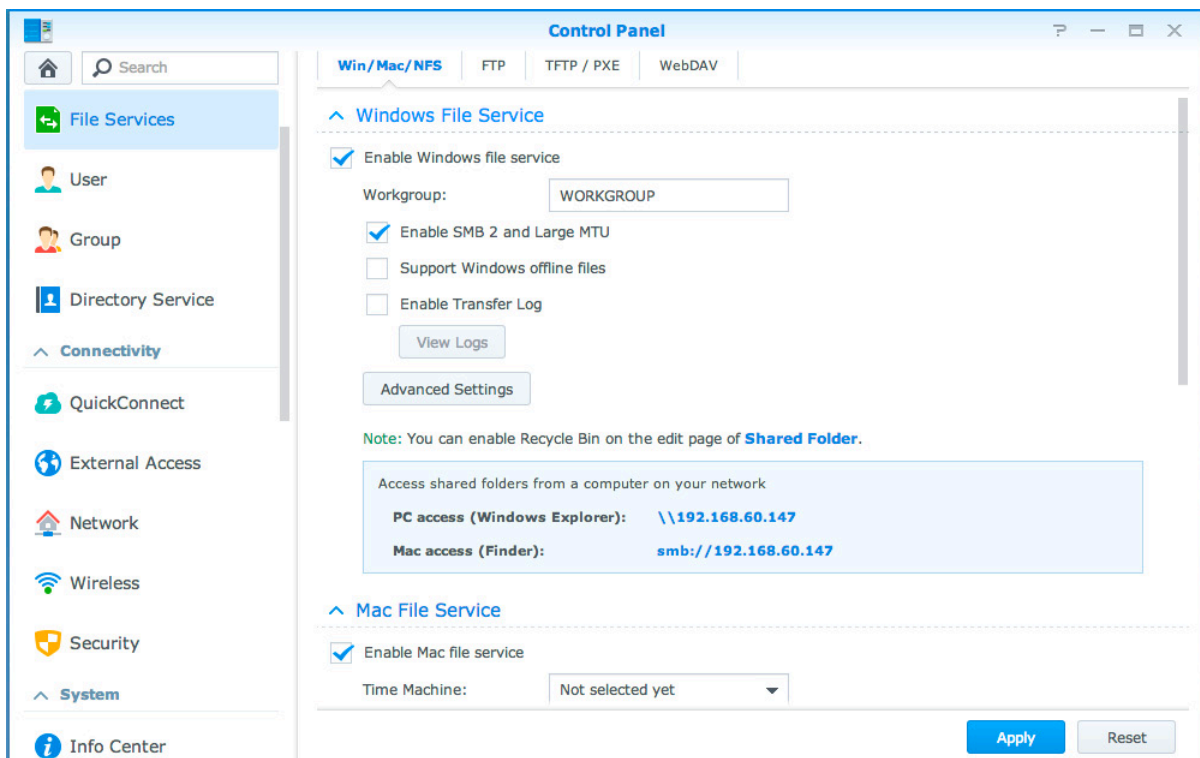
Control Panel

Search

File Services

User

Group

Directory Service

Connectivity

QuickConnect

External Access

Network

Wireless

Security

System

Info Center

Win/Mac/NFS | FTP | TFTP / PXE | WebDAV

Windows File Service

Enable Windows file service

Workgroup: WORKGROUP

Enable SMB 2 and Large MTU

Support Windows offline files

Enable Transfer Log

View Logs

Advanced Settings

Note: You can enable Recycle Bin on the edit page of Shared Folder.

Access shared folders from a computer on your network

PC access (Windows Explorer): \\192.168.60.147

Mac access (Finder): smb://192.168.60.147

Mac File Service

Enable Mac file service

Time Machine: Not selected yet

Apply

Reset